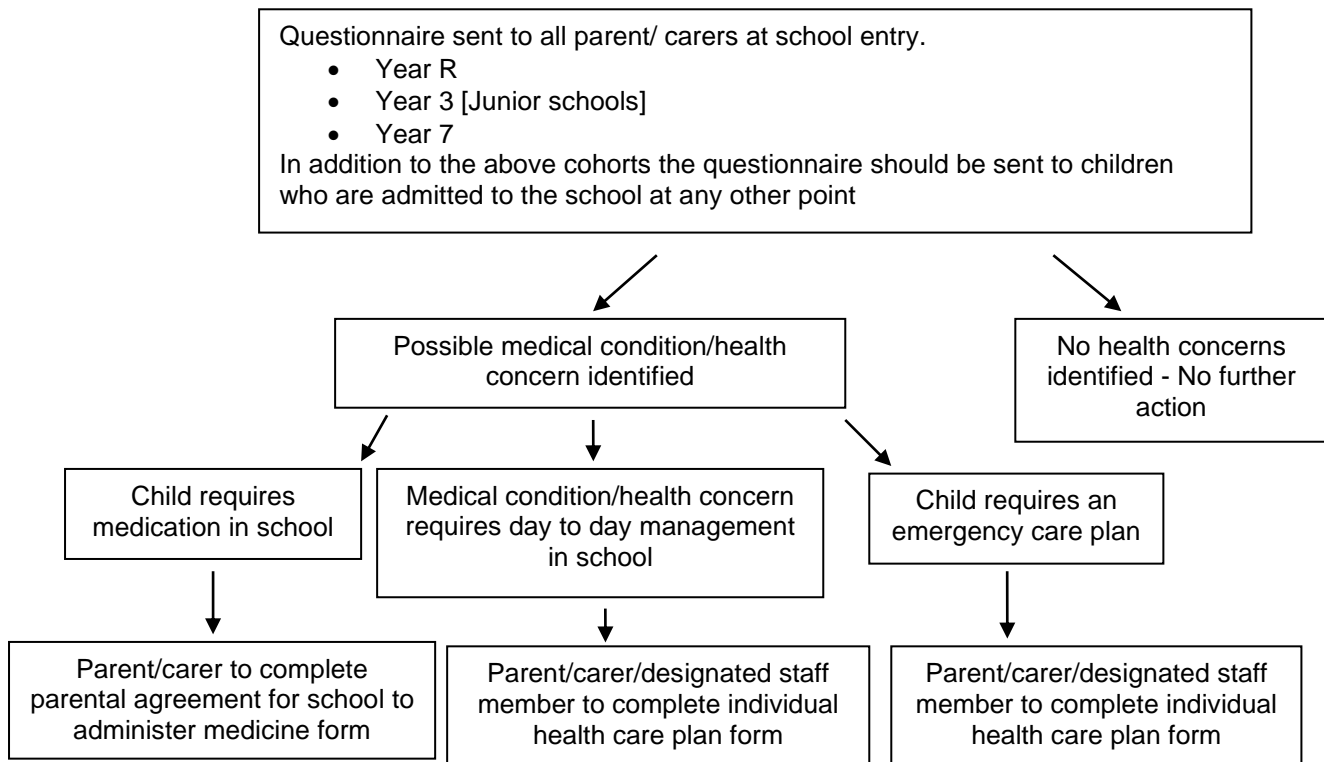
Questionnaire sent to all parent/ carers at school entry.
- Year R
- Year 3 [Junior schools]
- Year 7

In addition to the above cohorts the questionnaire should be sent to children who are admitted to the school at any other point

Possible medical condition/health concern identified

No health concerns identified - No further action

Child requires medication in school

Medical condition/health concern requires day to day management in school

Child requires an emergency care plan

Parent/carer to complete parental agreement for school to administer medicine form

Parent/carer/designated staff member to complete individual health care plan form

Parent/carer/designated staff member to complete individual health care plan form